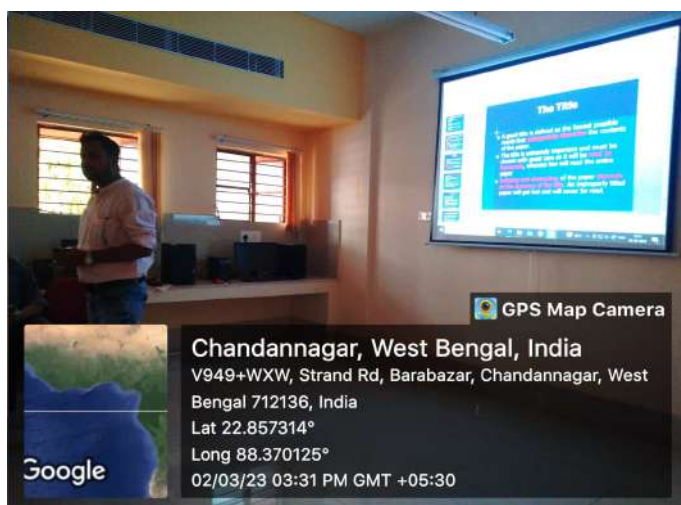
The Title

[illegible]

GPS Map Camera

Chandannagar, West Bengal, India

V949+WXW, Strand Rd, Barabazar, Chandannagar, West Bengal 712136, India

Lat 22.857314°

Long 88.370125°

02/03/23 03:31 PM GMT +05:30

Google